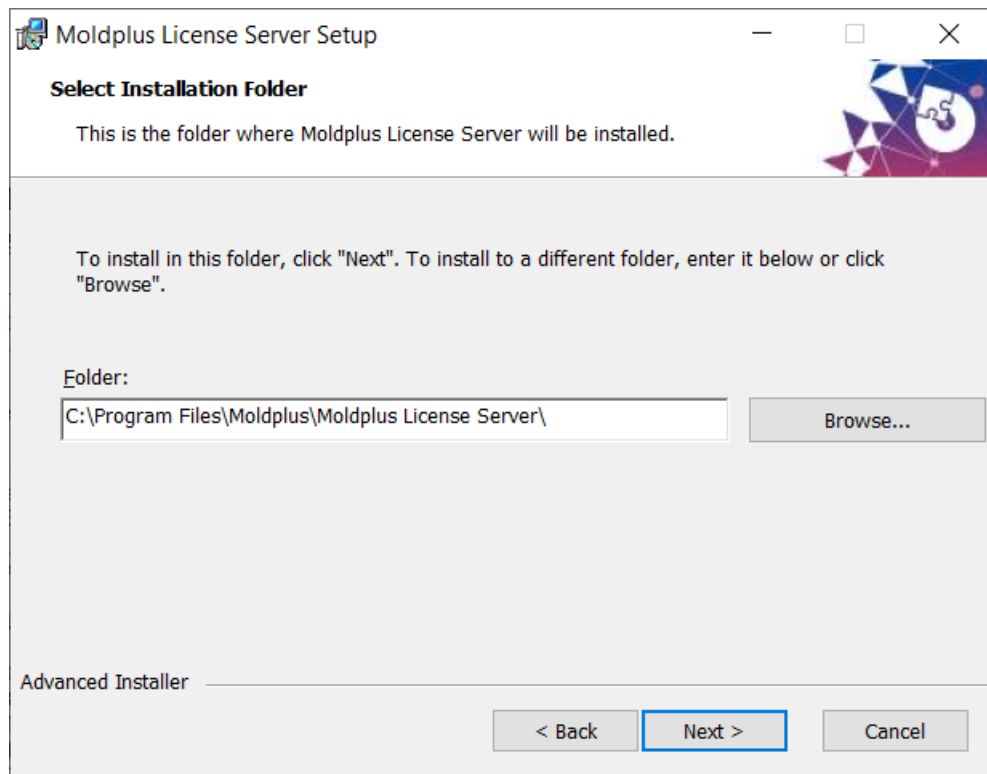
Moldplus License Server Setup

Select Installation Folder

This is the folder where Moldplus License Server will be installed.

To install in this folder, click "Next". To install to a different folder, enter it below or click "Browse".

Folder:

C:\Program Files\Moldplus\Moldplus License Server\

Browse...

Advanced Installer

< Back

Next >

Cancel